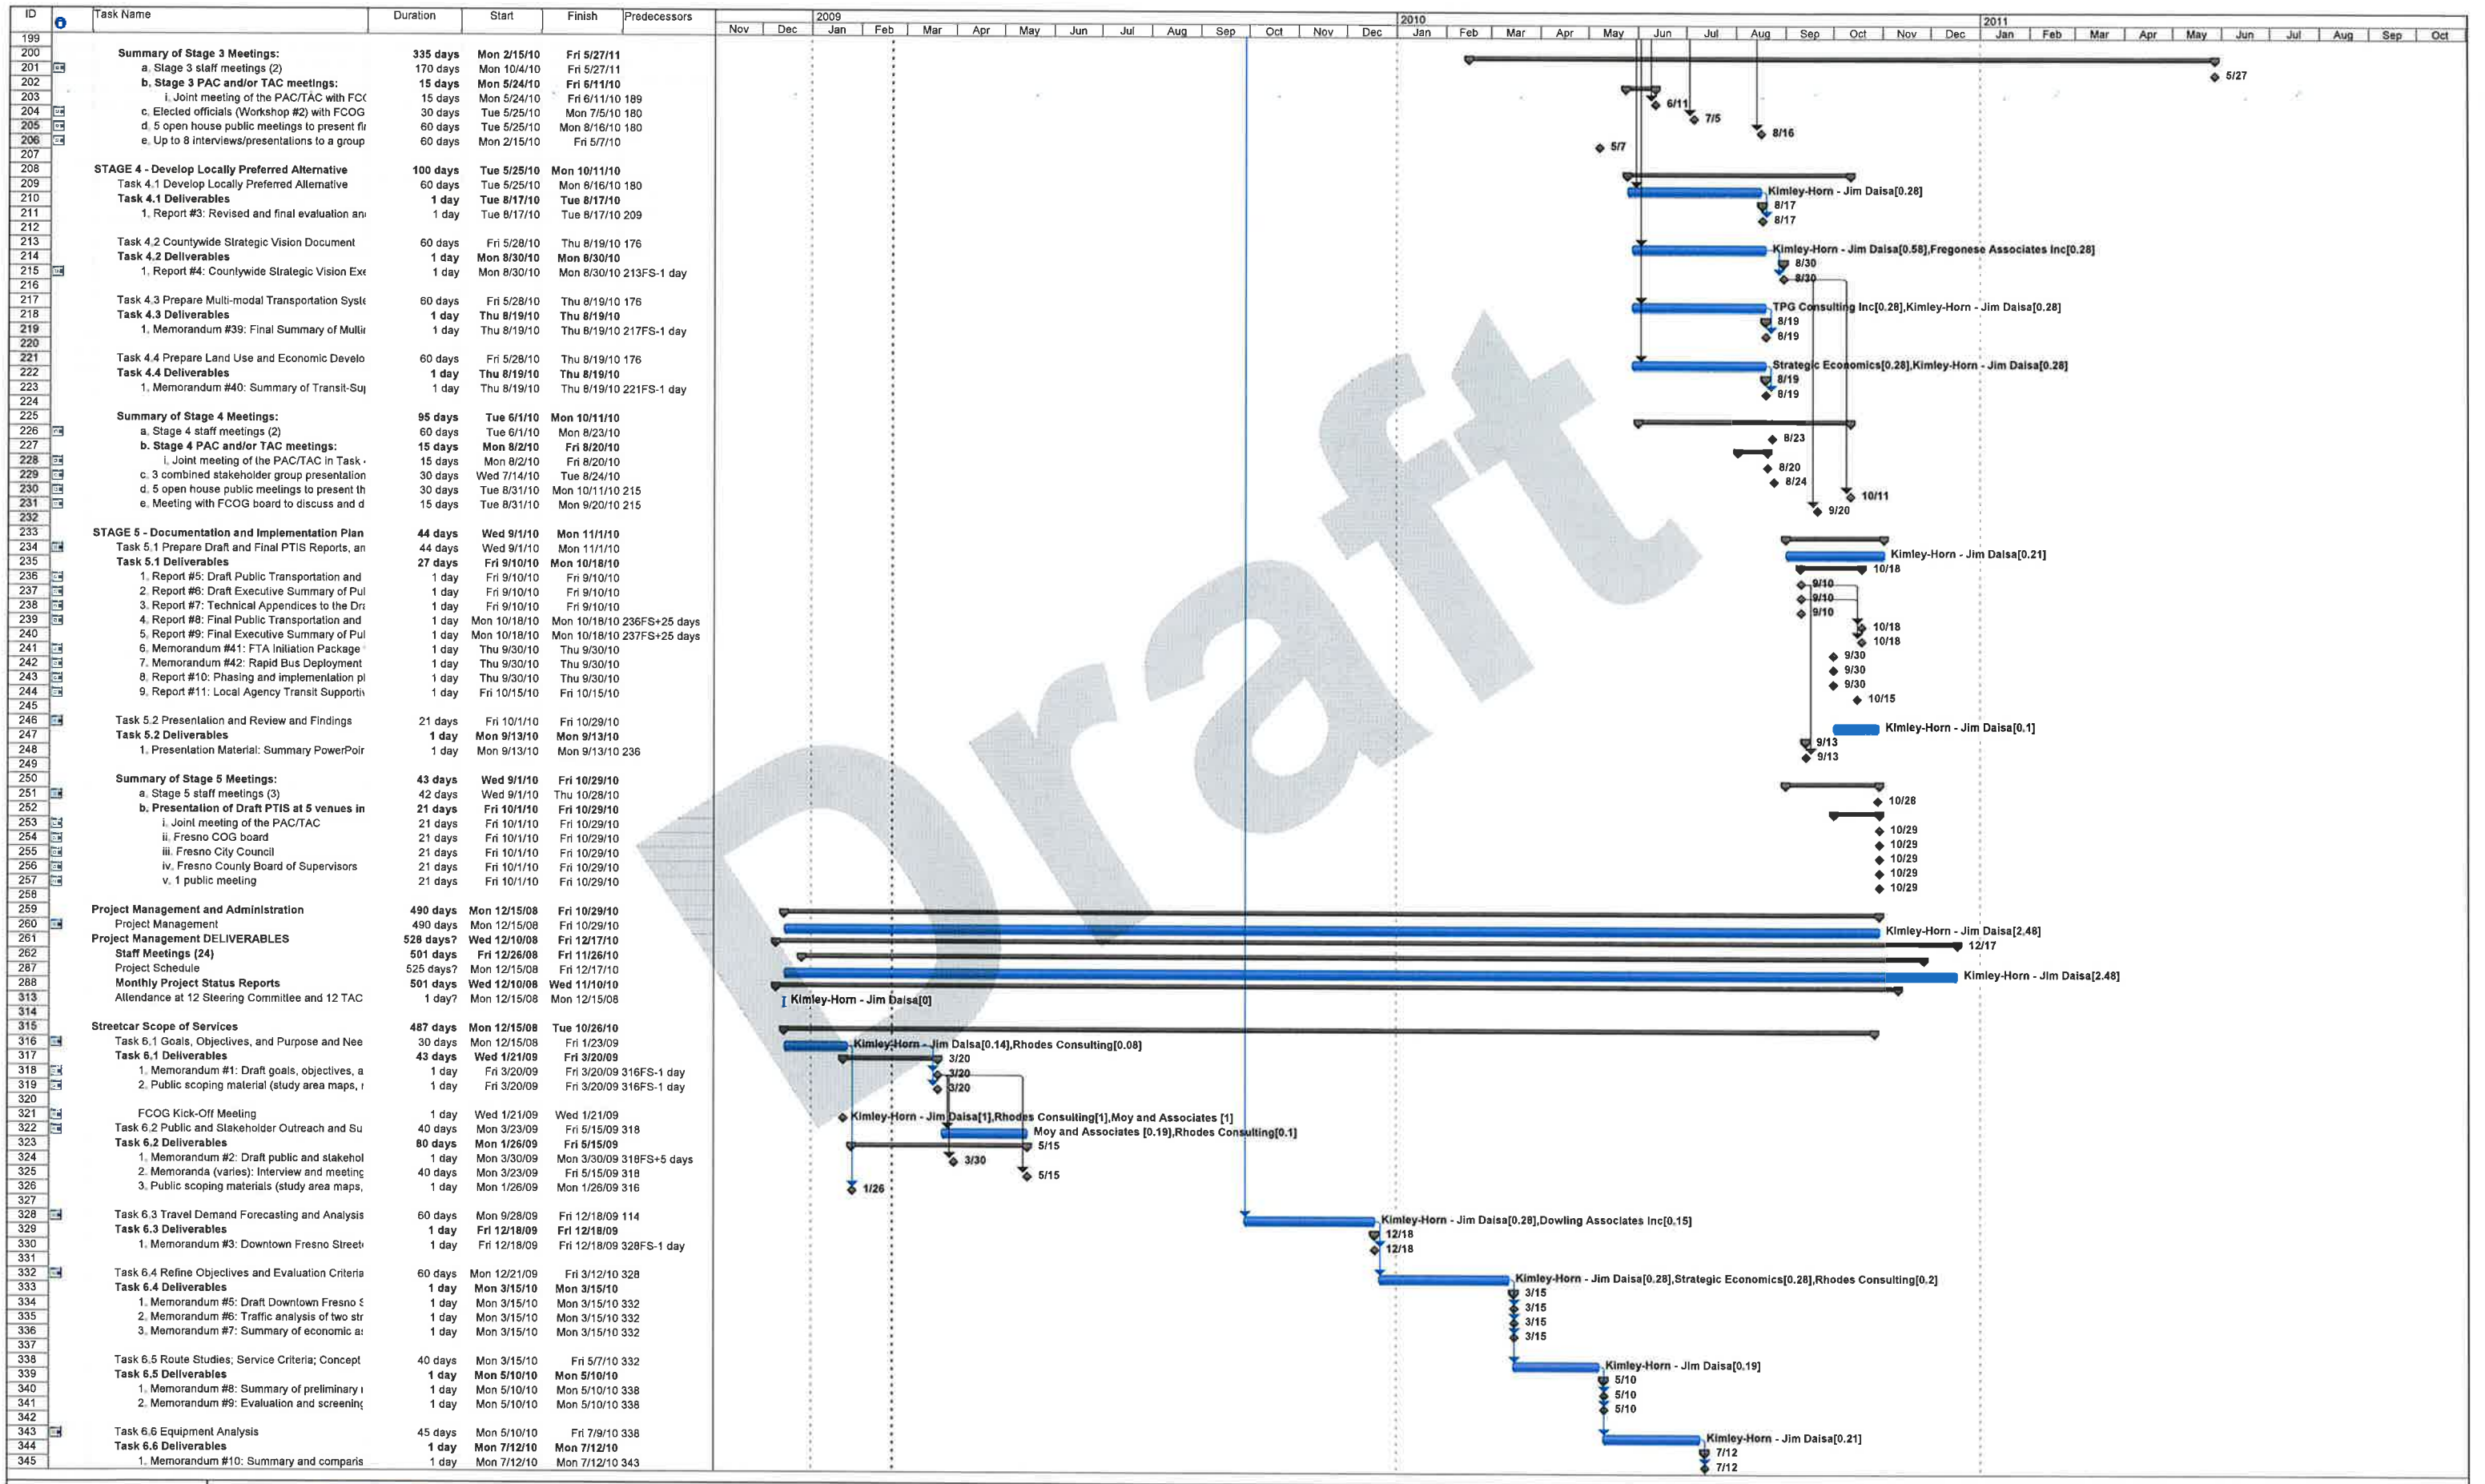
| ID | Task Name | Duration | Start | Finish | Predecessors |
|---|---|---|---|---|---|
| 199 | | | | | |
| 200 | Summary of Stage 3 Meetings: | 335 days | Mon 2/15/10 | Fri 5/27/11 | |
| 201 | a. Stage 3 staff meetings (2) | 170 days | Mon 10/4/10 | Fri 5/27/11 | |
| 202 | b. Stage 3 PAC and/or TAC meetings: | 15 days | Mon 5/24/10 | Fri 6/11/10 | |
| 203 | i. Joint meeting of the PAC/TAC with FCC | 15 days | Mon 5/24/10 | Fri 6/11/10 | 189 |
| 204 | c. Elected officials (Workshop #2) with FCOG | 30 days | Tue 5/25/10 | Mon 7/5/10 | 180 |
| 205 | d. 5 open house public meetings to present fi | 60 days | Tue 5/25/10 | Mon 8/16/10 | 180 |
| 206 | e. Up to 8 interviews/presentations to a group | 60 days | Mon 2/15/10 | Fri 5/7/10 | |
| 207 | | | | | |
| 208 | STAGE 4 - Develop Locally Preferred Alternative | 100 days | Tue 5/25/10 | Mon 10/11/10 | |
| 209 | Task 4.1 Develop Locally Preferred Alternative | 60 days | Tue 5/25/10 | Mon 8/16/10 | 180 |
| 210 | Task 4.1 Deliverables | 1 day | Tue 8/17/10 | Tue 8/17/10 | |
| 211 | 1. Report #3: Revised and final evaluation an | 1 day | Tue 8/17/10 | Tue 8/17/10 | 209 |
| 212 | | | | | |
| 213 | Task 4.2 Countywide Strategic Vision Document | 60 days | Fri 5/28/10 | Thu 8/19/10 | 176 |
| 214 | Task 4.2 Deliverables | 1 day | Mon 8/30/10 | Mon 8/30/10 | |
| 215 | 1. Report #4: Countywide Strategic Vision Exe | 1 day | Mon 8/30/10 | Mon 8/30/10 | 213FS-1 day |
| 216 | | | | | |
| 217 | Task 4.3 Prepare Multi-modal Transportation Syste | 60 days | Fri 5/28/10 | Thu 8/19/10 | 176 |
| 218 | Task 4.3 Deliverables | 1 day | Thu 8/19/10 | Thu 8/19/10 | |
| 219 | 1. Memorandum #39: Final Summary of Multi | 1 day | Thu 8/19/10 | Thu 8/19/10 | 217FS-1 day |
| 220 | | | | | |
| 221 | Task 4.4 Prepare Land Use and Economic Develo | 60 days | Fri 5/28/10 | Thu 8/19/10 | 176 |
| 222 | Task 4.4 Deliverables | 1 day | Thu 8/19/10 | Thu 8/19/10 | |
| 223 | 1. Memorandum #40: Summary of Transit-Su | 1 day | Thu 8/19/10 | Thu 8/19/10 | 221FS-1 day |
| 224 | | | | | |
| 225 | Summary of Stage 4 Meetings: | 95 days | Tue 6/1/10 | Mon 10/11/10 | |
| 226 | a. Stage 4 staff meetings (2) | 60 days | Tue 6/1/10 | Mon 8/23/10 | |
| 227 | b. Stage 4 PAC and/or TAC meetings: | 15 days | Mon 8/2/10 | Fri 8/20/10 | |
| 228 | i. Joint meeting of the PAC/TAC in Task | 15 days | Mon 8/2/10 | Fri 8/20/10 | |
| 229 | c. 3 combined stakeholder group presentation | 30 days | Wed 7/14/10 | Tue 8/24/10 | |
| 230 | d. 5 open house public meetings to present th | 30 days | Tue 8/31/10 | Mon 10/11/10 | 215 |
| 231 | e. Meeting with FCOG board to discuss and d | 15 days | Tue 8/31/10 | Mon 9/20/10 | 215 |
| 232 | | | | | |
| 233 | STAGE 5 - Documentation and Implementation Plan | 44 days | Wed 9/1/10 | Mon 11/1/10 | |
| 234 | Task 5.1 Prepare Draft and Final PTIS Reports, an | 44 days | Wed 9/1/10 | Mon 11/1/10 | |
| 235 | Task 5.1 Deliverables | 27 days | Fri 9/10/10 | Mon 10/18/10 | |
| 236 | 1. Report #5: Draft Public Transportation and | 1 day | Fri 9/10/10 | Fri 9/10/10 | |
| 237 | 2. Report #6: Draft Executive Summary of Pul | 1 day | Fri 9/10/10 | Fri 9/10/10 | |
| 238 | 3. Report #7: Technical Appendices to the Dr | 1 day | Fri 9/10/10 | Fri 9/10/10 | |
| 239 | 4. Report #8: Final Public Transportation and | 1 day | Mon 10/18/10 | Mon 10/18/10 | 236FS+25 days |
| 240 | 5. Report #9: Final Executive Summary of Pul | 1 day | Mon 10/18/10 | Mon 10/18/10 | 237FS+25 days |
| 241 | 6. Memorandum #41: FTA Initiation Package | 1 day | Thu 9/30/10 | Thu 9/30/10 | |
| 242 | 7. Memorandum #42: Rapid Bus Deployment | 1 day | Thu 9/30/10 | Thu 9/30/10 | |
| 243 | 8. Report #10: Phasing and implementation pl | 1 day | Thu 9/30/10 | Thu 9/30/10 | |
| 244 | 9. Report #11: Local Agency Transit Supporti | 1 day | Fri 10/15/10 | Fri 10/15/10 | |
| 245 | | | | | |
| 246 | Task 5.2 Presentation and Review and Findings | 21 days | Fri 10/1/10 | Fri 10/29/10 | |
| 247 | Task 5.2 Deliverables | 1 day | Mon 9/13/10 | Mon 9/13/10 | |
| 248 | 1. Presentation Material: Summary PowerPoir | 1 day | Mon 9/13/10 | Mon 9/13/10 | 236 |
| 249 | | | | | |
| 250 | Summary of Stage 5 Meetings: | 43 days | Wed 9/1/10 | Fri 10/29/10 | |
| 251 | a. Stage 5 staff meetings (3) | 42 days | Wed 9/1/10 | Thu 10/28/10 | |
| 252 | b. Presentation of Draft PTIS at 5 venues in | 21 days | Fri 10/1/10 | Fri 10/29/10 | |
| 253 | i. Joint meeting of the PAC/TAC | 21 days | Fri 10/1/10 | Fri 10/29/10 | |
| 254 | ii. Fresno COG board | 21 days | Fri 10/1/10 | Fri 10/29/10 | |
| 255 | iii. Fresno City Council | 21 days | Fri 10/1/10 | Fri 10/29/10 | |
| 256 | iv. Fresno County Board of Supervisors | 21 days | Fri 10/1/10 | Fri 10/29/10 | |
| 257 | v. 1 public meeting | 21 days | Fri 10/1/10 | Fri 10/29/10 | |
| 258 | | | | | |
| 259 | Project Management and Administration | 490 days | Mon 12/15/08 | Fri 10/29/10 | |
| 260 | Project Management | 490 days | Mon 12/15/08 | Fri 10/29/10 | |
| 261 | Project Management DELIVERABLES | 526 days? | Wed 12/10/08 | Fri 12/17/10 | |
| 262 | Staff Meetings (24) | 501 days | Fri 12/26/08 | Fri 11/26/10 | |
| 287 | Project Schedule | 525 days? | Mon 12/15/08 | Fri 12/17/10 | |
| 288 | Monthly Project Status Reports | 501 days | Wed 12/10/08 | Wed 11/10/10 | |
| 313 | Attendance at 12 Steering Committee and 12 TAC | 1 day? | Mon 12/15/08 | Mon 12/15/08 | |
| 314 | | | | | |
| 315 | Streetcar Scope of Services | 487 days | Mon 12/15/08 | Tue 10/26/10 | |
| 316 | Task 6.1 Goals, Objectives, and Purpose and Nee | 30 days | Mon 12/15/08 | Fri 1/23/09 | |
| 317 | Task 6.1 Deliverables | 43 days | Wed 1/21/09 | Fri 3/20/09 | |
| 318 | 1. Memorandum #1: Draft goals, objectives, a | 1 day | Fri 3/20/09 | Fri 3/20/09 | 316FS-1 day |
| 319 | 2. Public scoping material (study area maps, | 1 day | Fri 3/20/09 | Fri 3/20/09 | 316FS-1 day |
| 320 | | | | | |
| 321 | FCOG Kick-Off Meeting | 1 day | Wed 1/21/09 | Wed 1/21/09 | |
| 322 | Task 6.2 Public and Stakeholder Outreach and Su | 40 days | Mon 3/23/09 | Fri 5/15/09 | 318 |
| 323 | Task 6.2 Deliverables | 80 days | Mon 1/26/09 | Fri 5/15/09 | |
| 324 | 1. Memorandum #2: Draft public and stakehol | 1 day | Mon 3/30/09 | Mon 3/30/09 | 318FS+5 days |
| 325 | 2. Memoranda (varies): Interview and meeting | 40 days | Mon 3/23/09 | Fri 5/15/09 | 318 |
| 326 | 3. Public scoping materials (study area maps, | 1 day | Mon 1/26/09 | Mon 1/26/09 | 316 |
| 327 | | | | | |
| 328 | Task 6.3 Travel Demand Forecasting and Analysis | 60 days | Mon 9/28/09 | Fri 12/18/09 | 114 |
| 329 | Task 6.3 Deliverables | 1 day | Fri 12/18/09 | Fri 12/18/09 | |
| 330 | 1. Memorandum #3: Downtown Fresno Street | 1 day | Fri 12/18/09 | Fri 12/18/09 | 328FS-1 day |
| 331 | | | | | |
| 332 | Task 6.4 Refine Objectives and Evaluation Criteria | 60 days | Mon 12/21/09 | Fri 3/12/10 | 328 |
| 333 | Task 6.4 Deliverables | 1 day | Mon 3/15/10 | Mon 3/15/10 | |
| 334 | 1. Memorandum #5: Draft Downtown Fresno S | 1 day | Mon 3/15/10 | Mon 3/15/10 | 332 |
| 335 | 2. Memorandum #6: Traffic analysis of two str | 1 day | Mon 3/15/10 | Mon 3/15/10 | 332 |
| 336 | 3. Memorandum #7: Summary of economic a | 1 day | Mon 3/15/10 | Mon 3/15/10 | 332 |
| 337 | | | | | |
| 338 | Task 6.5 Route Studies; Service Criteria; Concept | 40 days | Mon 3/15/10 | Fri 5/7/10 | 332 |
| 339 | Task 6.5 Deliverables | 1 day | Mon 5/10/10 | Mon 5/10/10 | |
| 340 | 1. Memorandum #8: Summary of preliminary | 1 day | Mon 5/10/10 | Mon 5/10/10 | 338 |
| 341 | 2. Memorandum #9: Evaluation and screening | 1 day | Mon 5/10/10 | Mon 5/10/10 | 338 |
| 342 | | | | | |
| 343 | Task 6.6 Equipment Analysis | 45 days | Mon 5/10/10 | Fri 7/9/10 | 338 |
| 344 | Task 6.6 Deliverables | 1 day | Mon 7/12/10 | Mon 7/12/10 | |
| 345 | 1. Memorandum #10: Summary and comparis | 1 day | Mon 7/12/10 | Mon 7/12/10 | 343 |

2009 2010 2011
Nov Dec Jan Feb Mar Apr May Jun Jul Aug Sep Oct Nov Dec Jan Feb Mar Apr May Jun Jul Aug Sep Oct Nov Dec Jan Feb Mar Apr May Jun Jul Aug Sep Oct

5/27
6/11
7/5
8/16
5/7
Kimley-Horn - Jim Daisa[0.28]
8/17
8/17
Kimley-Horn - Jim Daisa[0.58],Fregonese Associates Inc[0.28]
8/30
8/30
TPG Consulting Inc[0.28],Kimley-Horn - Jim Daisa[0.28]
8/19
8/19
Strategic Economics[0.28],Kimley-Horn - Jim Daisa[0.28]
8/19
8/19
8/23
8/20
8/24
10/11
9/20
Kimley-Horn - Jim Daisa[0.21]
10/18
9/10
9/10
9/10
10/18
10/18
9/30
9/30
9/30
10/15
Kimley-Horn - Jim Daisa[0.1]
9/13
9/13
10/28
10/29
10/29
10/29
10/29
10/29
Kimley-Horn - Jim Daisa[2.48]
12/17
Kimley-Horn - Jim Daisa[2.48]
Kimley-Horn - Jim Daisa[0]
Kimley-Horn - Jim Daisa[0.14],Rhodes Consulting[0.08]
3/20
3/20
3/20
Kimley-Horn - Jim Daisa[1],Rhodes Consulting[1],Moy and Associates [1]
Moy and Associates [0.19],Rhodes Consulting[0.1]
5/15
3/30
5/15
1/26
Kimley-Horn - Jim Daisa[0.28],Dowling Associates Inc[0.15]
12/18
12/18
Kimley-Horn - Jim Daisa[0.28],Strategic Economics[0.28],Rhodes Consulting[0.2]
3/15
3/15
3/15
3/15
Kimley-Horn - Jim Daisa[0.19]
5/10
5/10
5/10
Kimley-Horn - Jim Daisa[0.21]
7/12
7/12

Draft